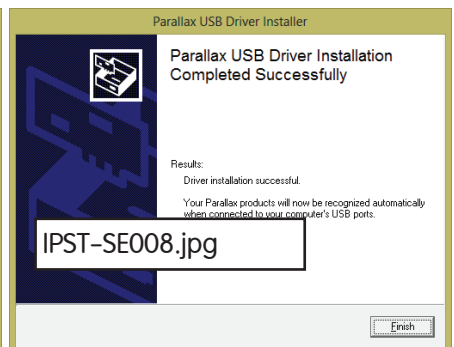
Parallax USB Driver Installer

Parallax USB Driver Installation Completed Successfully

Results:

Driver installation successful.

Your Parallax products will now be recognized automatically when connected to your computer's USB ports.

IPST-SE008.jpg

Finish